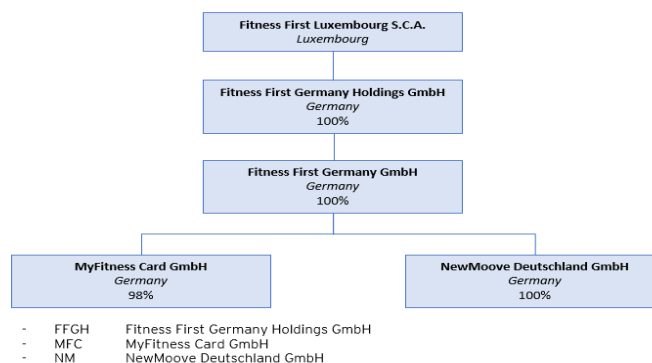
Fitness First Luxembourg S.C.A.
Luxembourg

Fitness First Germany Holdings GmbH
Germany
100%

Fitness First Germany GmbH
Germany
100%

MyFitness Card GmbH
Germany
98%

NewMoove Deutschland GmbH
Germany
100%

- FFGH Fitness First Germany Holdings GmbH
- MFC MyFitness Card GmbH
- NM NewMoove Deutschland GmbH